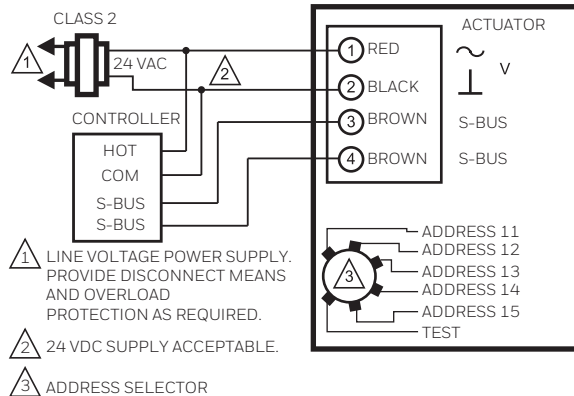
CLASS 2

1

24 VAC

2

CONTROLLER

HOT

COM

S-BUS

S-BUS

ACTUATOR

1 RED

2 BLACK

3 BROWN

4 BROWN

~

⊥ V

S-BUS

S-BUS

ADDRESS 11

ADDRESS 12

ADDRESS 13

ADDRESS 14

ADDRESS 15

TEST

3

1 LINE VOLTAGE POWER SUPPLY. PROVIDE DISCONNECT MEANS AND OVERLOAD PROTECTION AS REQUIRED.

2 24 VDC SUPPLY ACCEPTABLE.

3 ADDRESS SELECTOR